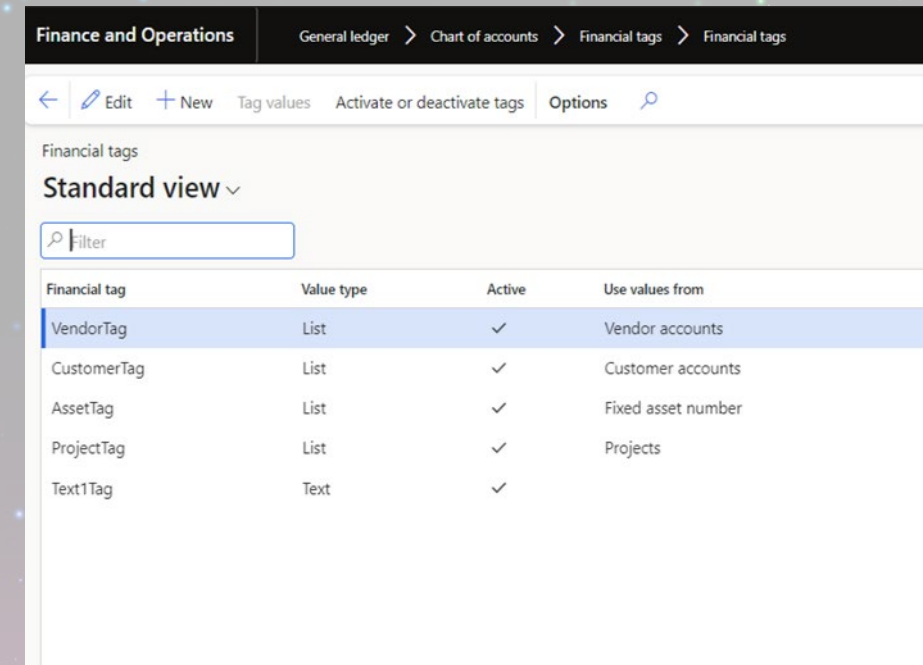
Finance and Operations | General ledger > Chart of accounts > Financial tags > Financial tags

Edit + New Tag values Activate or deactivate tags Options

Financial tags

Standard view

Filter

| Financial tag | Value type | Active | Use values from |
|---|---|---|---|
| VendorTag | List | ✓ | Vendor accounts |
| CustomerTag | List | ✓ | Customer accounts |
| AssetTag | List | ✓ | Fixed asset number |
| ProjectTag | List | ✓ | Projects |
| Text1Tag | Text | ✓ | |